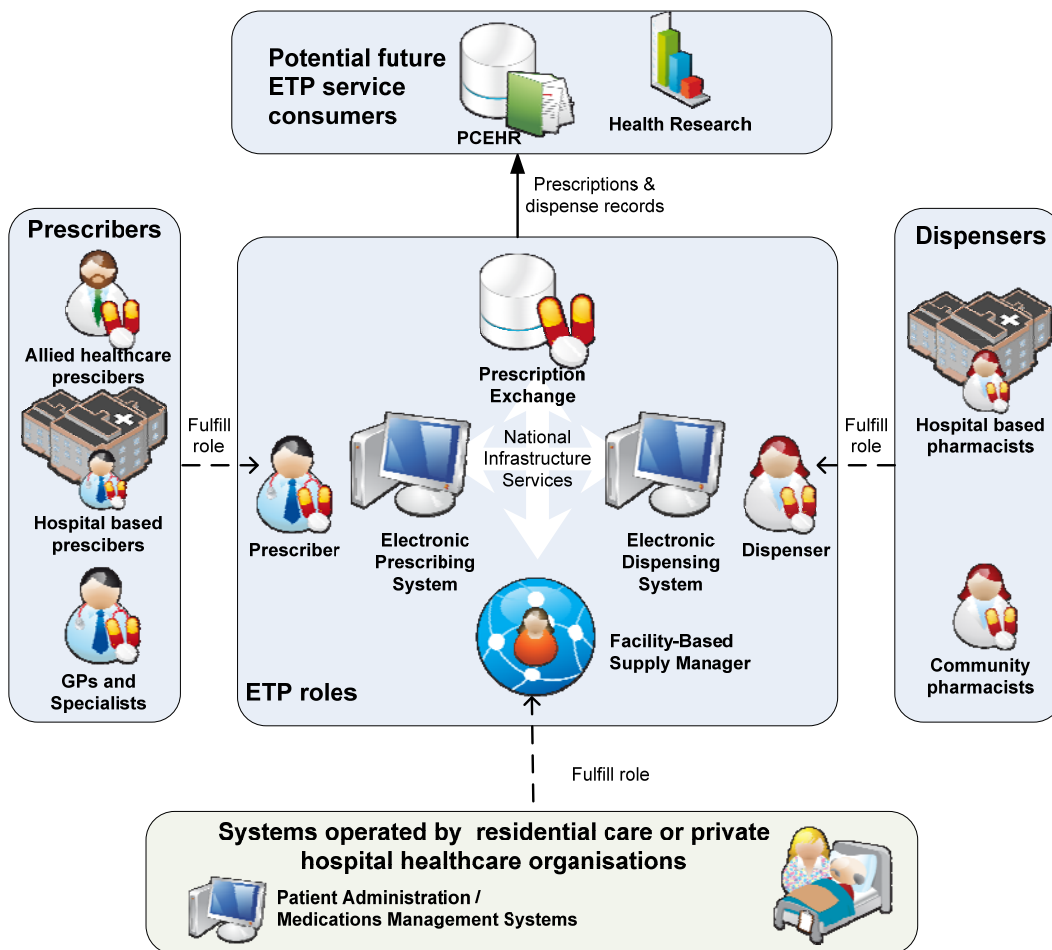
Potential future ETP service consumers

PCEHR

Health Research

Prescriptions & dispense records

Prescribers

Allied healthcare prescibers

Hospital based prescibers

GPs and Specialists

Fulfill role

Prescription Exchange

National Infrastructure Services

Prescriber

Electronic Prescribing System

Electronic Dispensing System

Dispenser

Facility-Based Supply Manager

ETP roles

Dispensers

Fulfill role

Hospital based pharmacists

Community pharmacists

Fulfill role

Systems operated by residential care or private hospital healthcare organisations

Patient Administration / Medications Management Systems